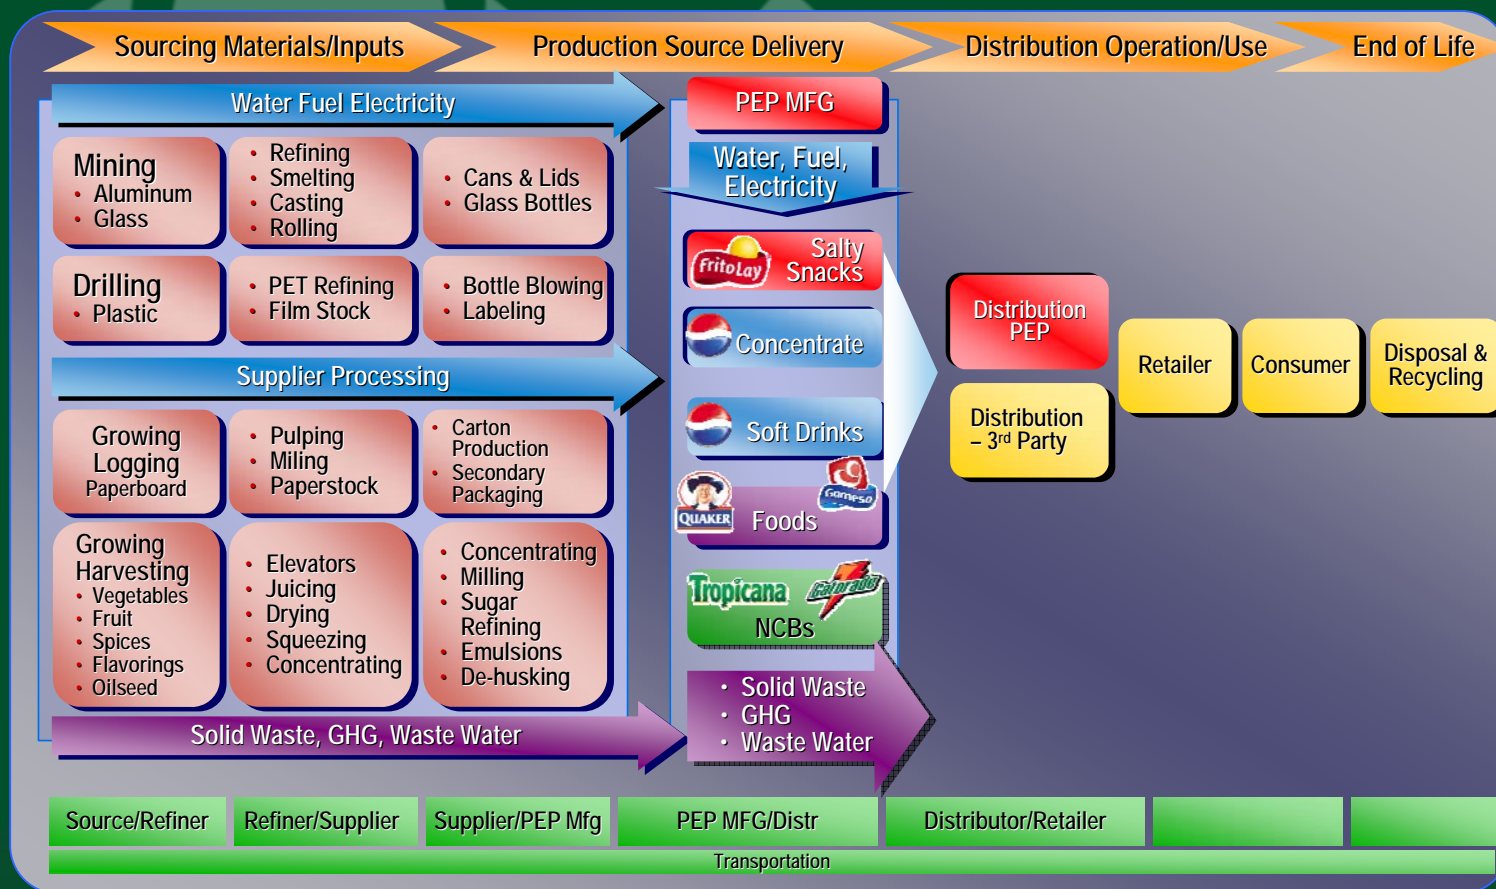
Sourcing Materials/Inputs
Production Source Delivery
Distribution Operation/Use
End of Life

Water Fuel Electricity

Mining
• Aluminum
• Glass

• Refining
• Smelting
• Casting
• Rolling

• Cans & Lids
• Glass Bottles

Drilling
• Plastic

• PET Refining
• Film Stock

• Bottle Blowing
• Labeling

Supplier Processing

Growing
Logging
Paperboard

• Pulping
• Miling
• Paperstock

• Carton Production
• Secondary Packaging

Growing
Harvesting
• Vegetables
• Fruit
• Spices
• Flavorings
• Oilseed

• Elevators
• Juicing
• Drying
• Squeezing
• Concentrating

• Concentrating
• Milling
• Sugar Refining
• Emulsions
• De-husking

Solid Waste, GHG, Waste Water

PEP MFG

Water, Fuel, Electricity

FritoLay
Salty Snacks

Concentrate

Soft Drinks

QUAKER
Gamesa
Foods

Tropicana
Gatorade
NCBs

• Solid Waste
• GHG
• Waste Water

Distribution PEP

Distribution – 3rd Party

Retailer

Consumer

Disposal & Recycling

Source/Refiner
Refiner/Supplier
Supplier/PEP Mfg
PEP MFG/Distr
Distributor/Retailer

Transportation